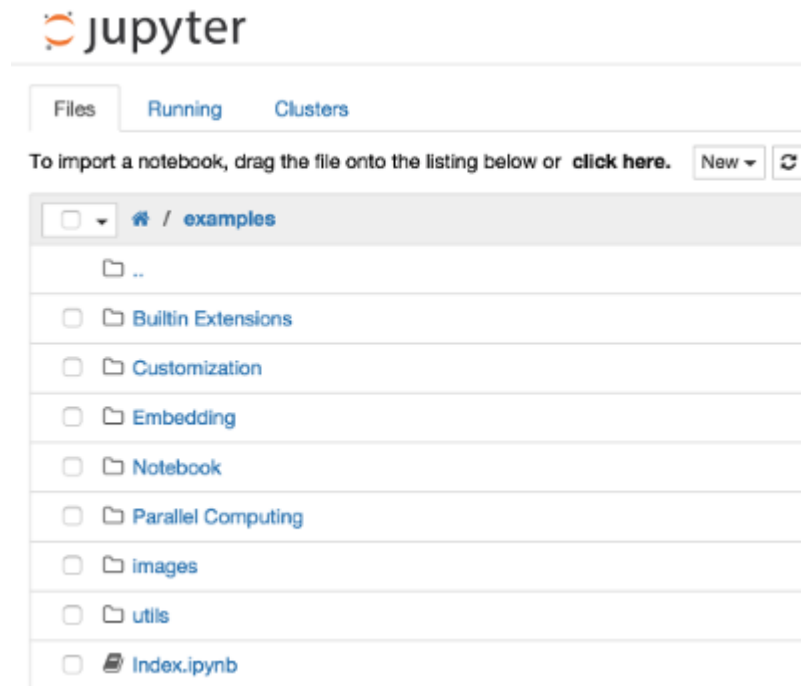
jupyter

Files Running Clusters

To import a notebook, drag the file onto the listing below or click here. New

/ examples

..

Builtin Extensions

Customization

Embedding

Notebook

Parallel Computing

images

utils

Index.ipynb